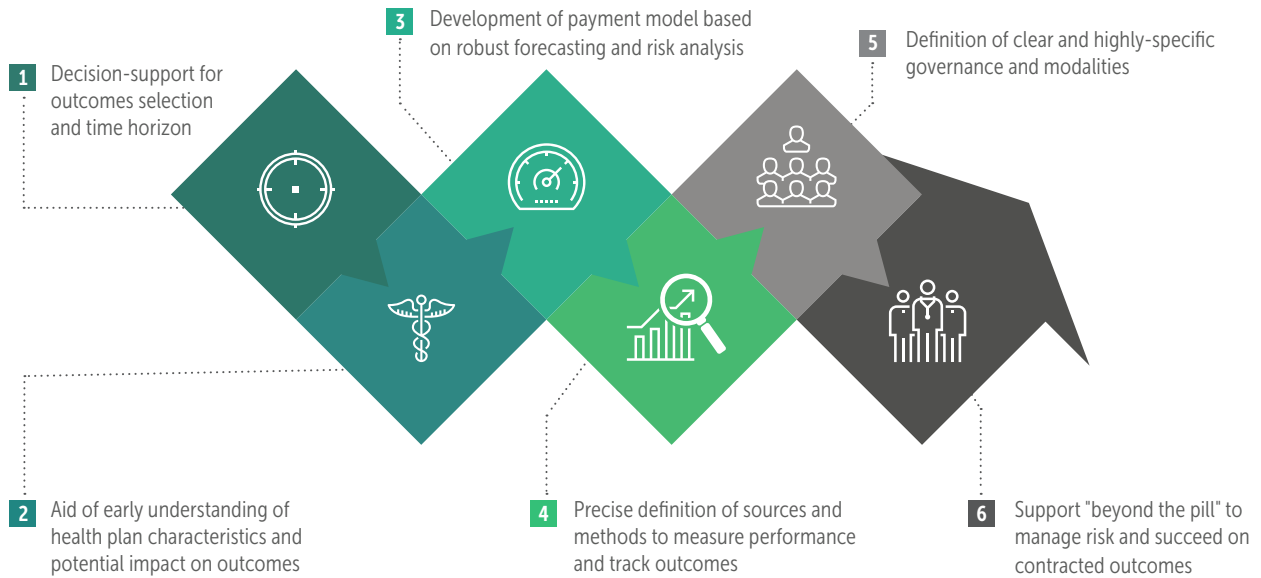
1 Decision-support for outcomes selection and time horizon

2 Aid of early understanding of health plan characteristics and potential impact on outcomes

3 Development of payment model based on robust forecasting and risk analysis

4 Precise definition of sources and methods to measure performance and track outcomes

5 Definition of clear and highly-specific governance and modalities

6 Support "beyond the pill" to manage risk and succeed on contracted outcomes